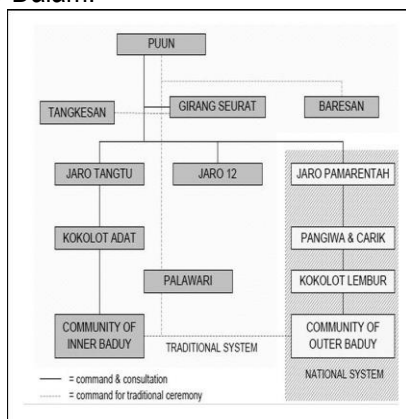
Dalam.

PUUN

TANGKESAN

GIRANG SEURAT

BARESAN

JARO TANGTU

JARO 12

JARO PAMARENTAH

KOKOLOT ADAT

PANGIWA & CARIK

PALAWARI

KOKOLOT LEMBUR

COMMUNITY OF INNER BADUY

TRADITIONAL SYSTEM

COMMUNITY OF OUTER BADUY

NATIONAL SYSTEM

= command & consultation

= command for traditional ceremony